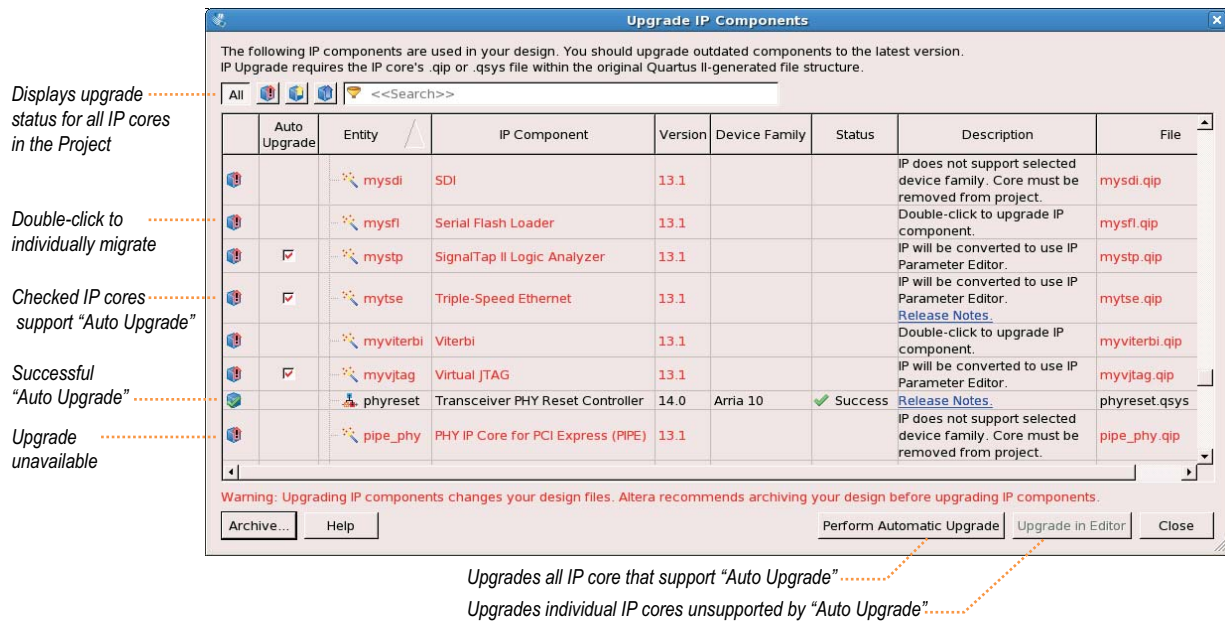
Upgrade IP Components

The following IP components are used in your design. You should upgrade outdated components to the latest version.
IP Upgrade requires the IP core's .qip or .qsys file within the original Quartus II-generated file structure.

Displays upgrade status for all IP cores in the Project

All

<<Search>>

|  | Auto Upgrade | Entity | IP Component | Version | Device Family | Status | Description | File |
|---|---|---|---|---|---|---|---|---|
|  |  | mysdi | SDI | 13.1 |  |  | IP does not support selected device family. Core must be removed from project. | mysdi.qip |
|  |  | mysfl | Serial Flash Loader | 13.1 |  |  | Double-click to upgrade IP component. | mysfl.qip |
|  | ☑ | mystp | SignalTap II Logic Analyzer | 13.1 |  |  | IP will be converted to use IP Parameter Editor. | mystp.qip |
|  | ☑ | mytse | Triple-Speed Ethernet | 13.1 |  |  | IP will be converted to use IP Parameter Editor. Release Notes. | mytse.qip |
|  |  | myviterbi | Viterbi | 13.1 |  |  | Double-click to upgrade IP component. | myviterbi.qip |
|  | ☑ | myvjtag | Virtual JTAG | 13.1 |  |  | IP will be converted to use IP Parameter Editor. | myvjtag.qip |
|  |  | phyreset | Transceiver PHY Reset Controller | 14.0 | Arria 10 | Success | Release Notes. | phyreset.qsys |
|  |  | pipe_phy | PHY IP Core for PCI Express (PIPE) | 13.1 |  |  | IP does not support selected device family. Core must be removed from project. | pipe_phy.qip |

Double-click to individually migrate

Checked IP cores support "Auto Upgrade"

Successful "Auto Upgrade"

Upgrade unavailable

Warning: Upgrading IP components changes your design files. Altera recommends archiving your design before upgrading IP components.

Archive... Help Perform Automatic Upgrade Upgrade in Editor Close

Upgrades all IP core that support "Auto Upgrade"

Upgrades individual IP cores unsupported by "Auto Upgrade"